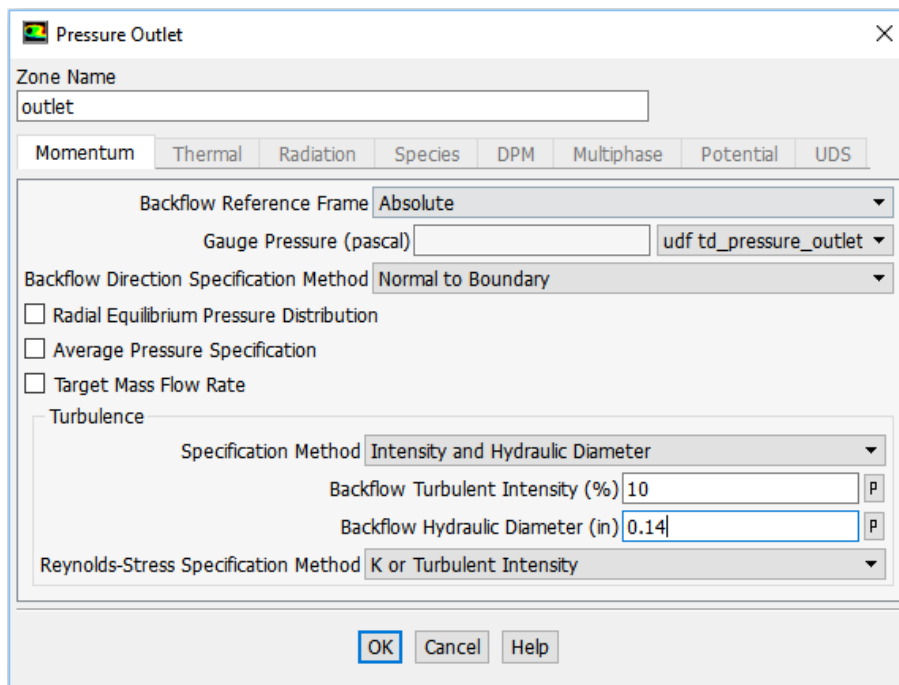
Pressure Outlet

Zone Name
outlet

Momentum | Thermal | Radiation | Species | DPM | Multiphase | Potential | UDS

Backflow Reference Frame Absolute
Gauge Pressure (pascal) udf td_pressure_outlet
Backflow Direction Specification Method Normal to Boundary

Radial Equilibrium Pressure Distribution
Average Pressure Specification
Target Mass Flow Rate

Turbulence
Specification Method Intensity and Hydraulic Diameter
Backflow Turbulent Intensity (%) 10 P
Backflow Hydraulic Diameter (in) 0.14 P
Reynolds-Stress Specification Method K or Turbulent Intensity

OK Cancel Help